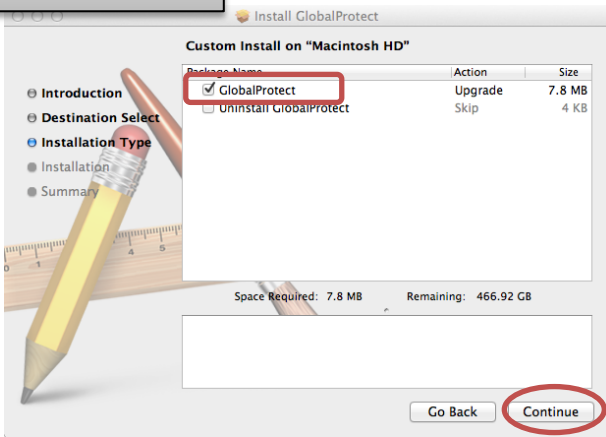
Install GlobalProtect

Custom Install on "Macintosh HD"

Introduction
Destination Select
Installation Type
Installation
Summary

| Package Name | Action | Size |
|---|---|---|
| GlobalProtect | Upgrade | 7.8 MB |
| Uninstall GlobalProtect | Skip | 4 KB |

Space Required: 7.8 MB Remaining: 466.92 GB

Go Back
Continue